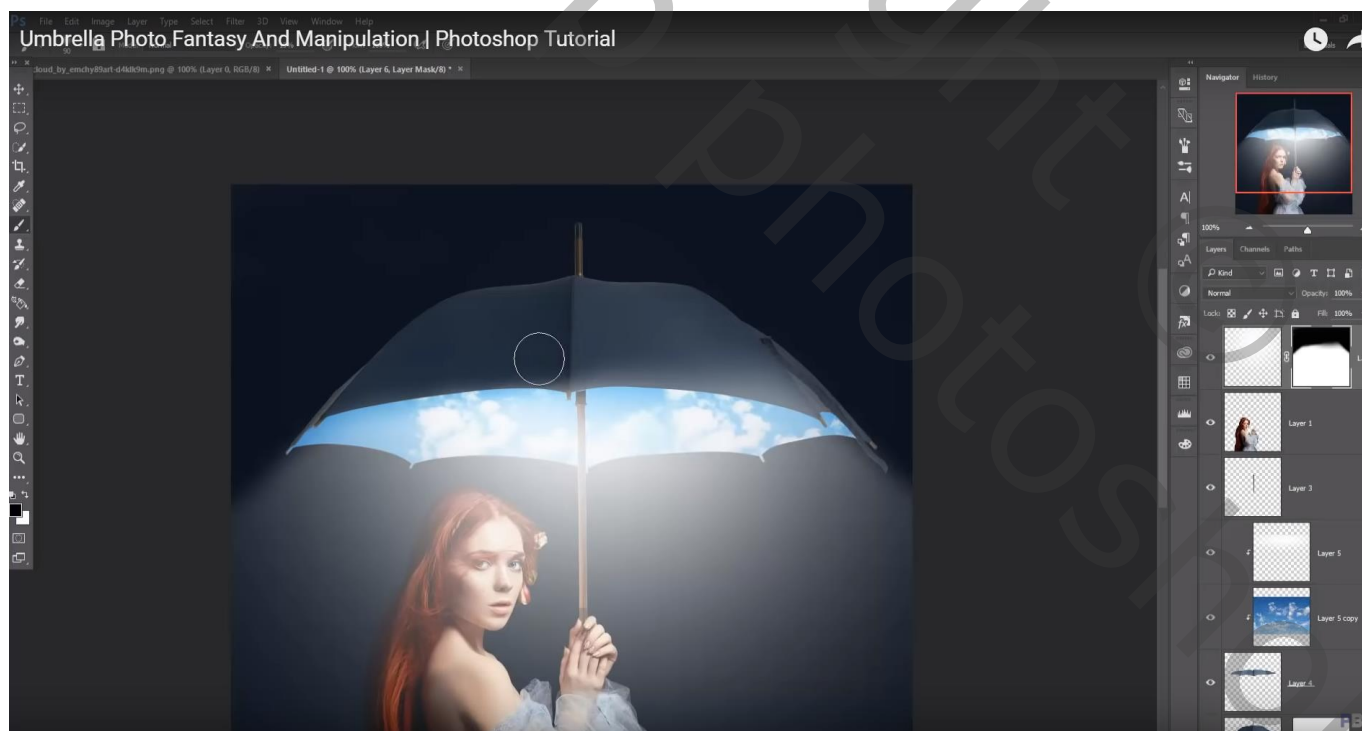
Umbrella Photo Fantasy And Manipulation | Photoshop Tutorial

File Edit Image Layer Type Select Filter 3D View Window Help

cloud_by_emchy89art-d4klk9m.png @ 100% (Layer 0, RGB/8) × Untitled-1 @ 100% (Layer 6, Layer Mask/8) * ×

Navigator History

100%

Layers Channels Paths

Kind

Normal Opacity: 100%

Lock: Fill: 100%

Layer 1

Layer 3

Layer 5

Layer 5 copy

Layer 4